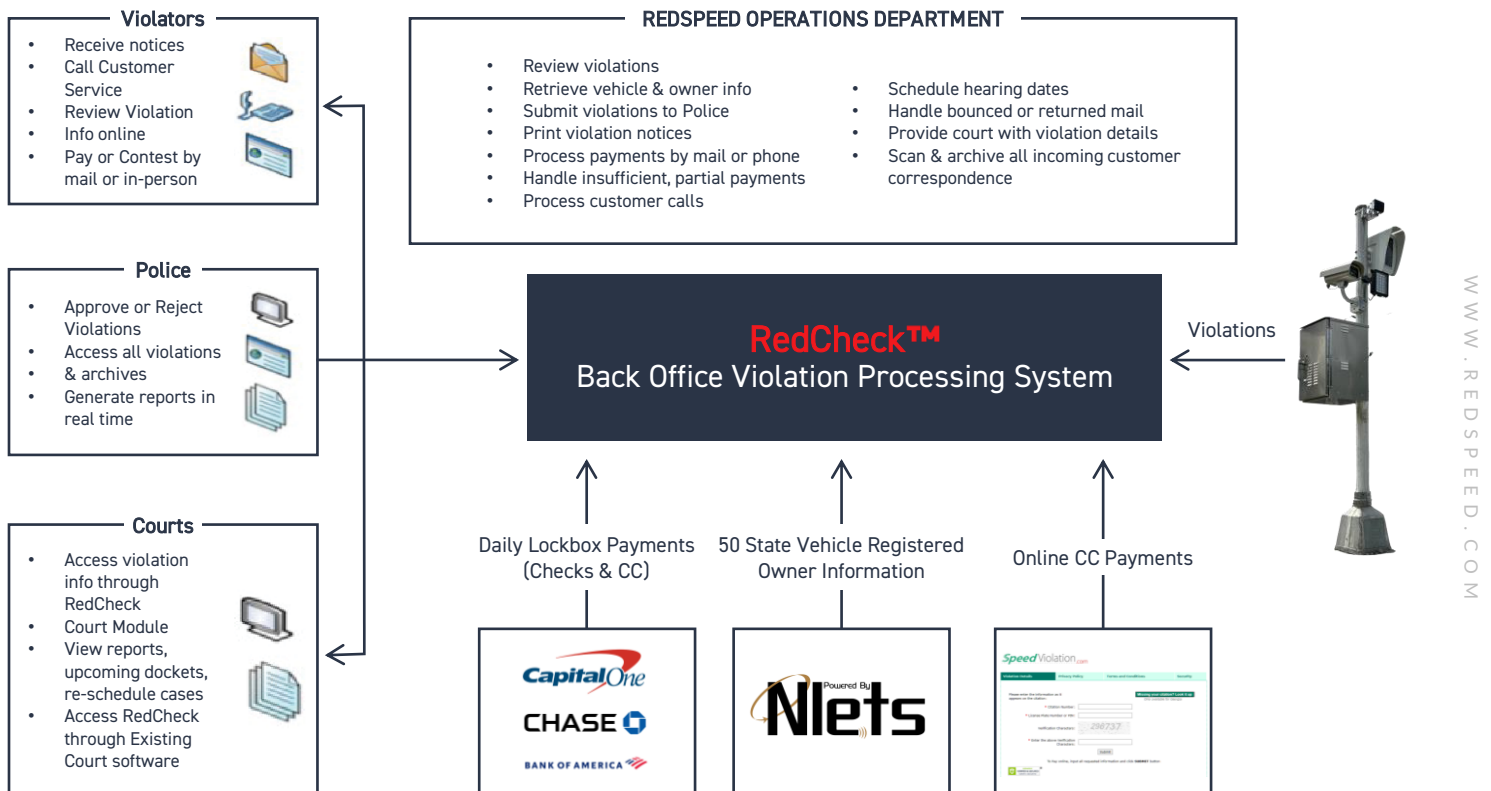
Violators
- Receive notices
- Call Customer Service
- Review Violation
- Info online
- Pay or Contest by mail or in-person

REDSPEED OPERATIONS DEPARTMENT
- Review violations
- Retrieve vehicle & owner info
- Submit violations to Police
- Print violation notices
- Process payments by mail or phone
- Handle insufficient, partial payments
- Process customer calls
- Schedule hearing dates
- Handle bounced or returned mail
- Provide court with violation details
- Scan & archive all incoming customer correspondence

Police
- Approve or Reject Violations
- Access all violations & archives
- Generate reports in real time

RedCheck™
Back Office Violation Processing System

Violations

WWW.REDSPEED.COM

Courts
- Access violation info through RedCheck
- Court Module
- View reports, upcoming dockets, re-schedule cases
- Access RedCheck through Existing Court software

Daily Lockbox Payments (Checks & CC)

50 State Vehicle Registered Owner Information

Online CC Payments

Capital One
CHASE
BANK OF AMERICA

Powered By
Nlets

SpeedViolation.com
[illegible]
296737
Submit